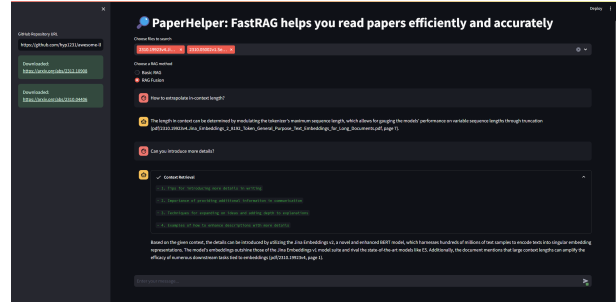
×

Github Repository URL

https://github.com/hyp1231/awesome-ll

Downloaded:
https://arxiv.org/abs/2312.10066

Downloaded:
https://arxiv.org/abs/2310.19923

Deploy ⋮

🔎 PaperHelper: FastRAG helps you read papers efficiently and accurately

Choose files to search:

2310.19923v4_Ji... × 2312.10066v1_Se... ×

Choose a RAG method:

Basic RAG

RAG Fusion

How to extrapolate in-context length?

The length in context can be determined by modulating the tokenizer's maximum sequence length, which allows for gauging the models' performance on variable sequence lengths through truncation (pdf/2310.19923v4_Jina_Embeddings_2_8192_Token_General_Purpose_Text_Embeddings_for_Long_Documents.pdf, page 7).

Can you introduce more details?

✓ Context Retrieval

1. Tips for introducing more details in writing

2. Importance of providing additional information in communication

3. Techniques for expanding on ideas and adding depth to explanations

4. Examples of how to enhance descriptions with more details

Based on the given context, the details can be introduced by utilizing the Jina Embeddings v2, a novel and enhanced BERT model, which harnesses hundreds of millions of text samples to encode texts into singular embedding representations. The model's embeddings outshine those of the Jina Embeddings v1 model suite and rival the state-of-the-art models like E5. Additionally, the document mentions that large context lengths can amplify the efficacy of numerous downstream tasks tied to embeddings (pdf/2310.19923v4, page 1).

Enter your message...